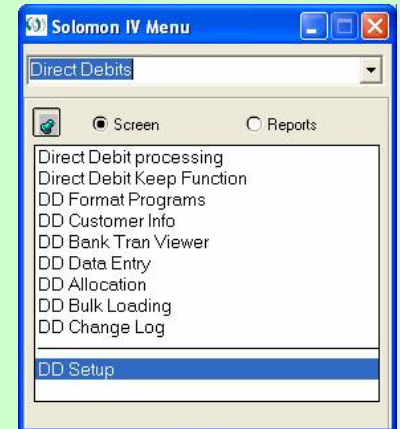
Solomon IV Menu

Direct Debits

Screen

Reports

Direct Debit processing
Direct Debit Keep Function
DD Format Programs
DD Customer Info
DD Bank Tran Viewer
DD Data Entry
DD Allocation
DD Bulk Loading
DD Change Log

DD Setup